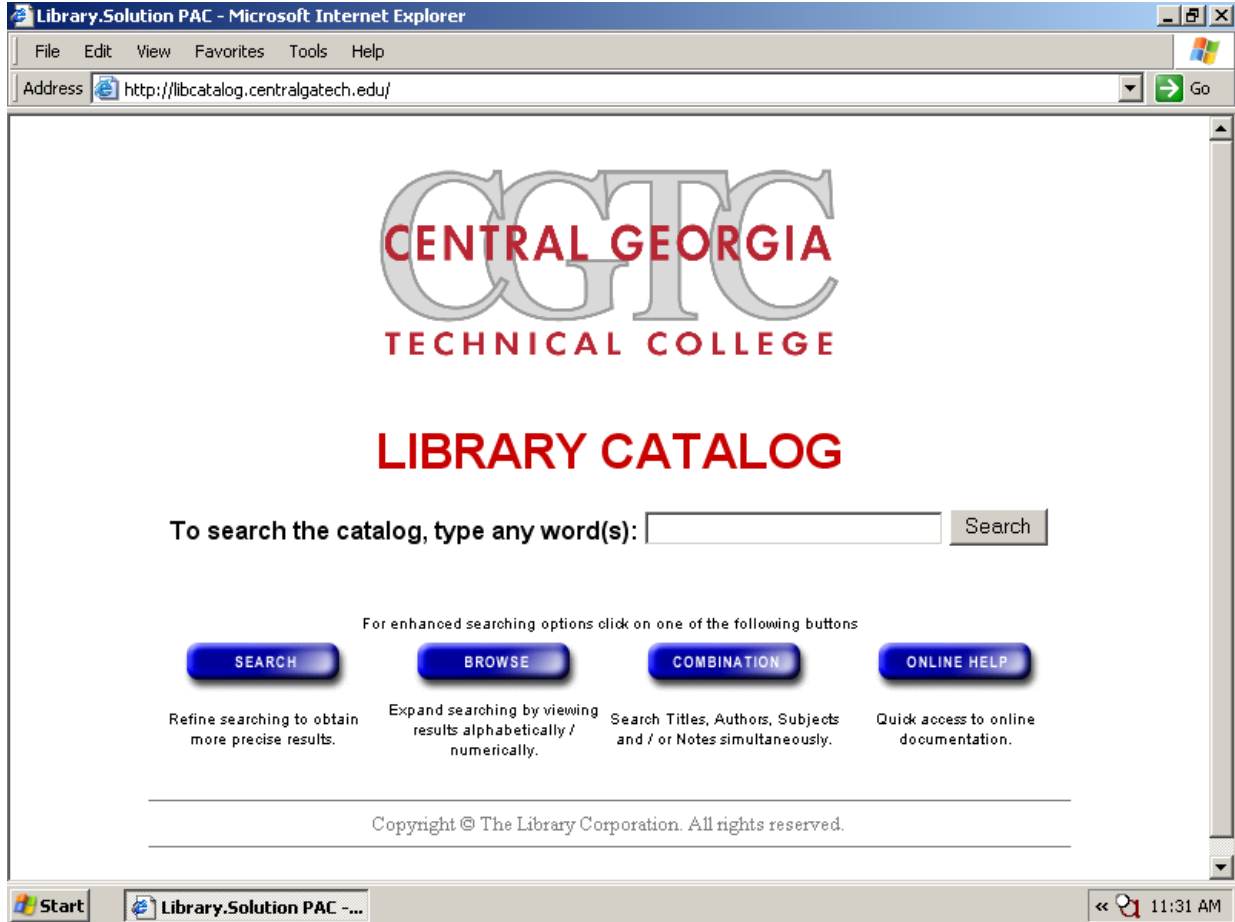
Library.Solution PAC - Microsoft Internet Explorer

File Edit View Favorites Tools Help

Address http://libcatalog.centralgatech.edu/ Go

CGTC
CENTRAL GEORGIA
TECHNICAL COLLEGE

LIBRARY CATALOG

To search the catalog, type any word(s): Search

For enhanced searching options click on one of the following buttons

SEARCH

Refine searching to obtain more precise results.

BROWSE

Expand searching by viewing results alphabetically / numerically.

COMBINATION

Search Titles, Authors, Subjects and / or Notes simultaneously.

ONLINE HELP

Quick access to online documentation.

Copyright © The Library Corporation. All rights reserved.

Start Library.Solution PAC -... « 11:31 AM